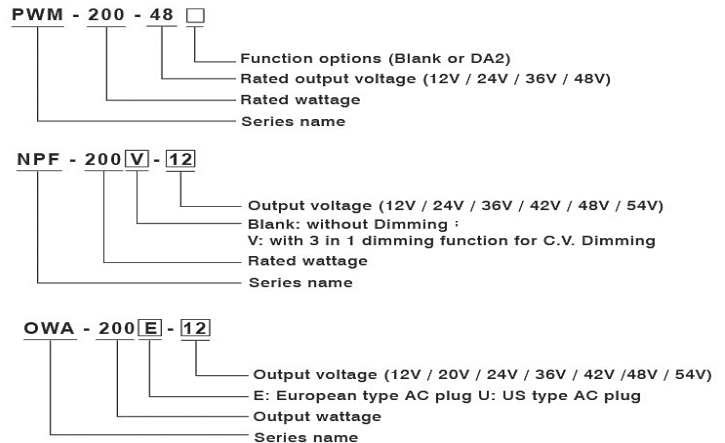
PWM - 200 - 48 □

Function options (Blank or DA2)
Rated output voltage (12V / 24V / 36V / 48V)
Rated wattage
Series name

NPF - 200 V - 12

Output voltage (12V / 24V / 36V / 42V / 48V / 54V)
Blank: without Dimming ;
V: with 3 in 1 dimming function for C.V. Dimming
Rated wattage
Series name

OWA - 200 E - 12

Output voltage (12V / 20V / 24V / 36V / 42V /48V / 54V)
E: European type AC plug U: US type AC plug
Output wattage
Series name